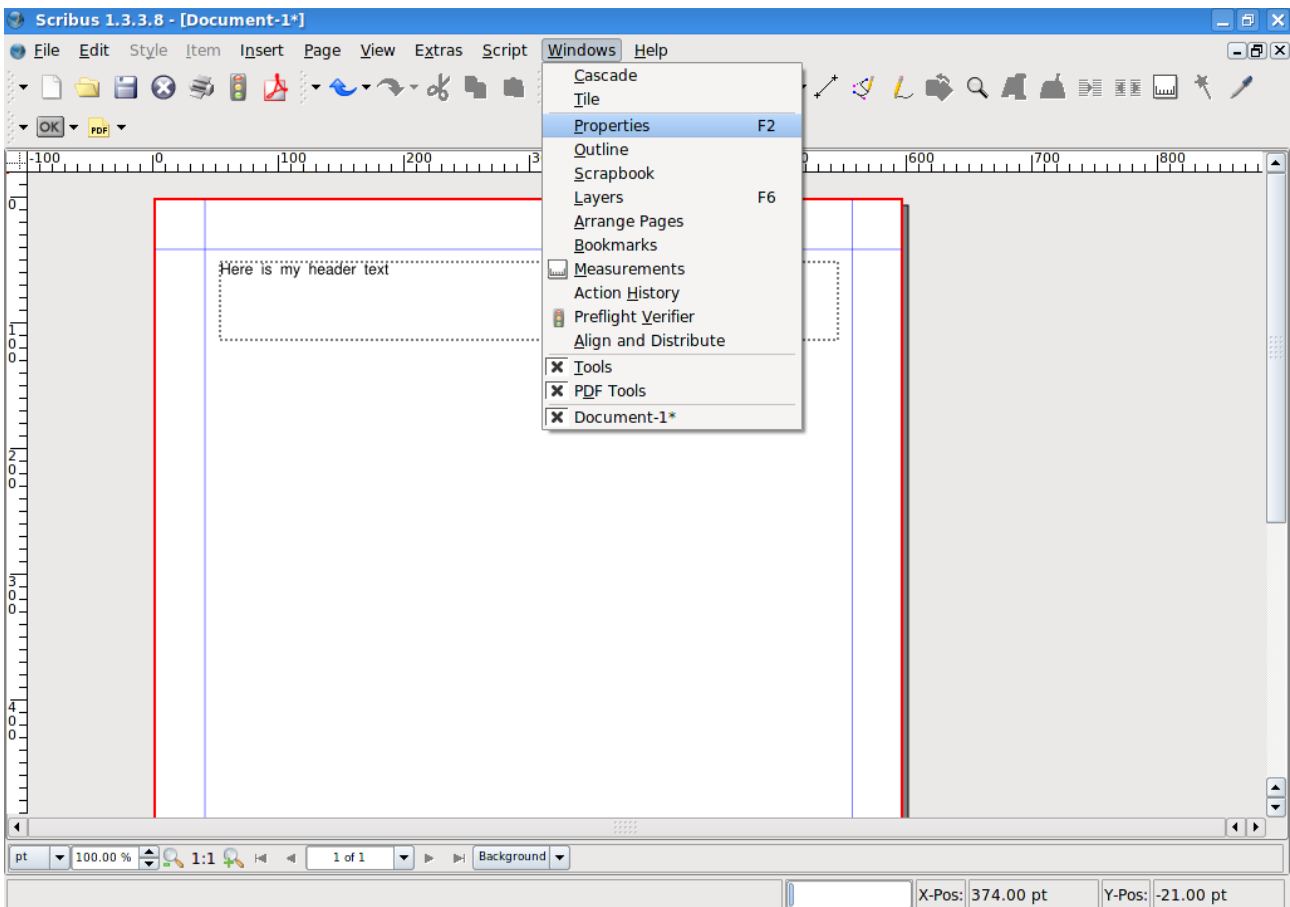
Scribus 1.3.3.8 - [Document-1*]

File Edit Style Item Insert Page View Extras Script Windows Help

OK PDF

-100 0 100 200 3 600 700 800

0
100
200
300
400

Here is my header text

Cascade
Tile
Properties F2
Outline
Scrapbook
Layers F6
Arrange Pages
Bookmarks
Measurements
Action History
Preflight Verifier
Align and Distribute
Tools
PDF Tools
Document-1*

pt 100.00 % 1:1 1 of 1 Background

X-Pos: 374.00 pt Y-Pos: -21.00 pt